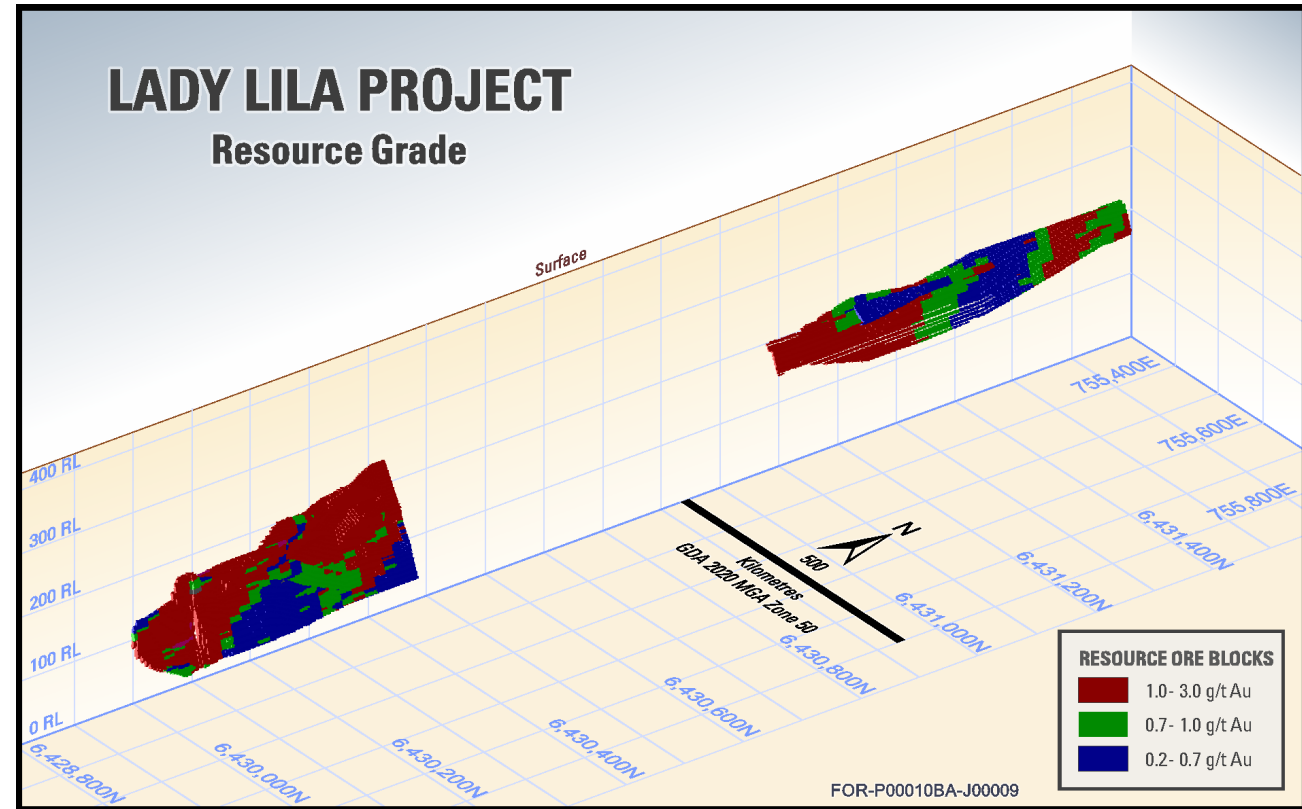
LADY LILA PROJECT
Resource Grade

Surface

400 RL
300 RL
200 RL
100 RL
0 RL

6,428,800N
6,430,000N
6,430,200N
6,430,400N
6,430,600N
6,430,800N
6,431,000N
6,431,200N
6,431,400N

755,400E
755,600E
755,800E

500
Kilometres
GDA 2020 MGA Zone 50

N

RESOURCE ORE BLOCKS
1.0- 3.0 g/t Au
0.7- 1.0 g/t Au
0.2- 0.7 g/t Au

FOR-P00010BA-J00009